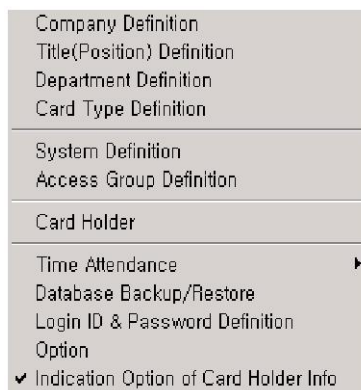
Company Definition
Title(Position) Definition
Department Definition
Card Type Definition

System Definition
Access Group Definition

Card Holder

Time Attendance
Database Backup/Restore
Login ID & Password Definition
Option
✔ Indication Option of Card Holder Info